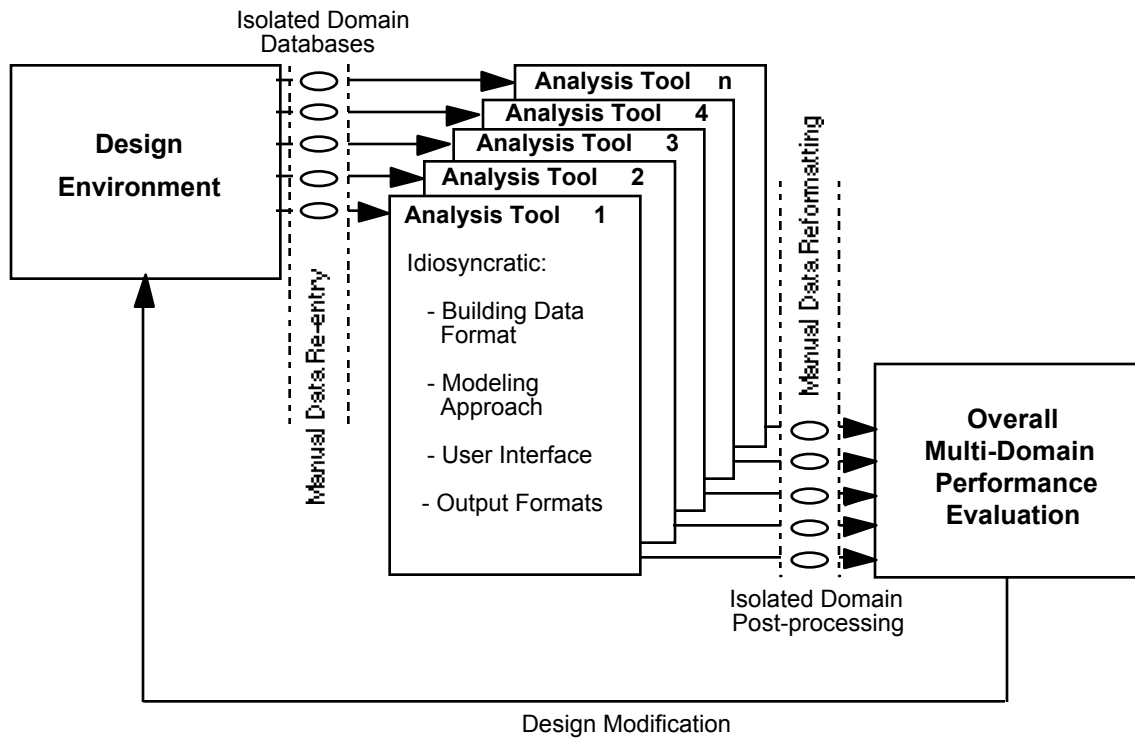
Isolated Domain Databases

Design Environment

Manual Data Re-entry

Analysis Tool n

Analysis Tool 4

Analysis Tool 3

Analysis Tool 2

Analysis Tool 1

Idiosyncratic:

- Building Data Format

- Modeling Approach

- User Interface

- Output Formats

Manual Data Reformatting

Overall Multi-Domain Performance Evaluation

Isolated Domain Post-processing

Design Modification